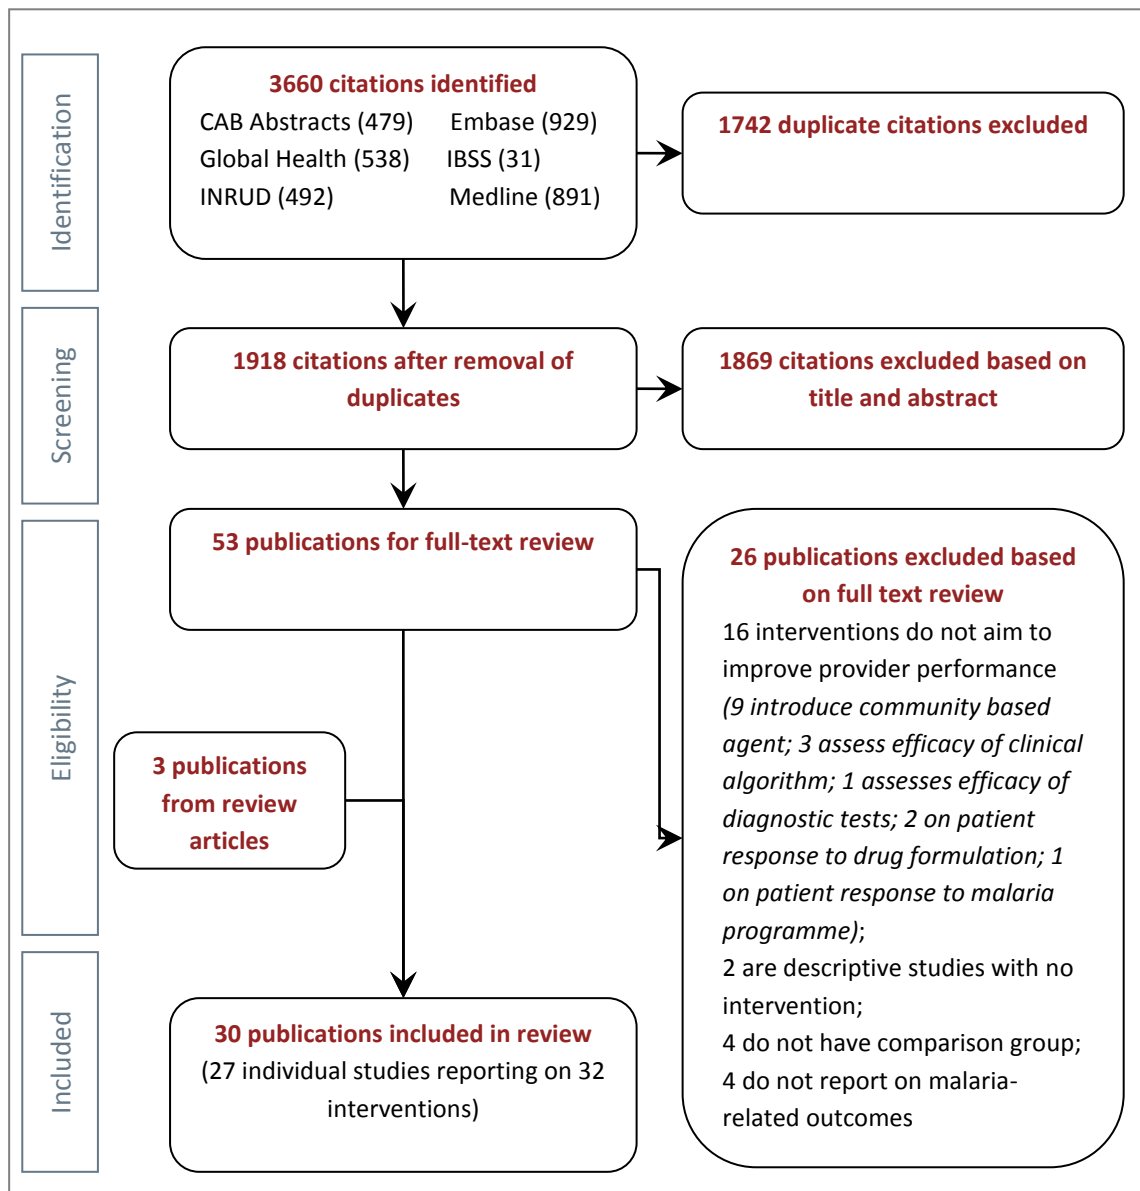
Identification

3660 citations identified
CAB Abstracts (479) Embase (929)
Global Health (538) IBSS (31)
INRUD (492) Medline (891)

1742 duplicate citations excluded

Screening

1918 citations after removal of duplicates

1869 citations excluded based on title and abstract

Eligibility

53 publications for full-text review

3 publications from review articles

26 publications excluded based on full text review
16 interventions do not aim to improve provider performance *(9 introduce community based agent; 3 assess efficacy of clinical algorithm; 1 assesses efficacy of diagnostic tests; 2 on patient response to drug formulation; 1 on patient response to malaria programme)*;
2 are descriptive studies with no intervention;
4 do not have comparison group;
4 do not report on malaria-related outcomes

Included

30 publications included in review
(27 individual studies reporting on 32 interventions)